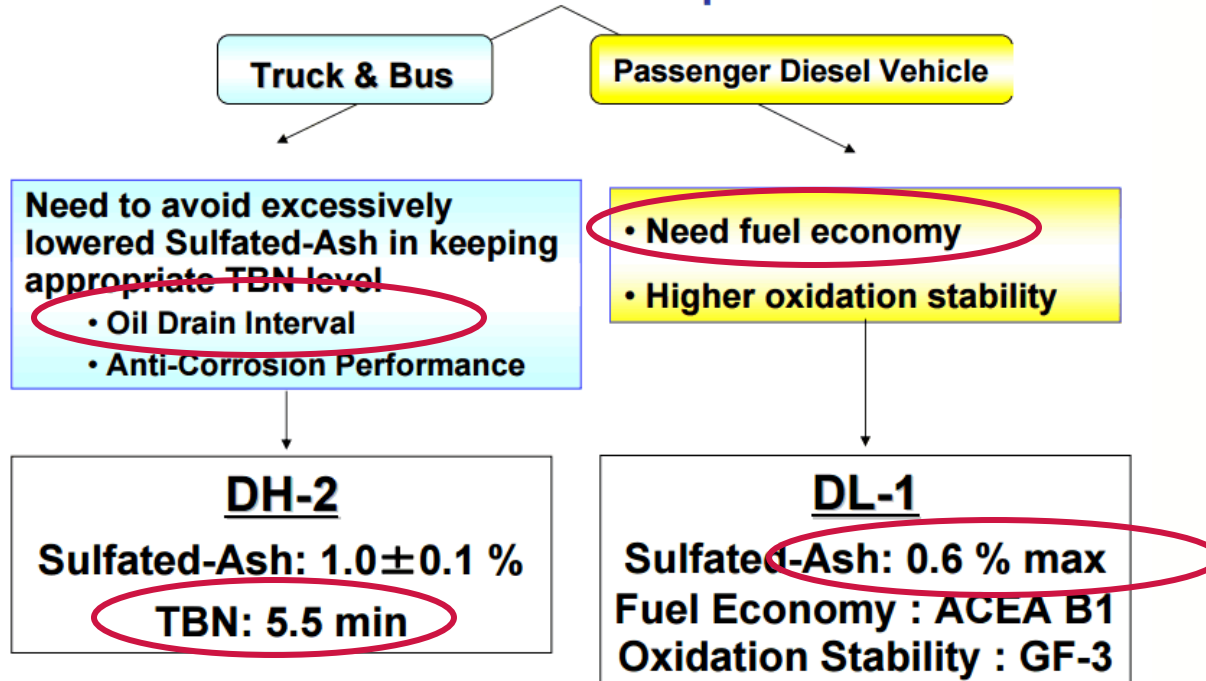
Truck & Bus

Passenger Diesel Vehicle

Need to avoid excessively lowered Sulfated-Ash in keeping appropriate TBN level

• Oil Drain Interval

• Anti-Corrosion Performance

• Need fuel economy

• Higher oxidation stability

DH-2

Sulfated-Ash: 1.0±0.1 %

TBN: 5.5 min

DL-1

Sulfated-Ash: 0.6 % max

Fuel Economy : ACEA B1

Oxidation Stability : GF-3